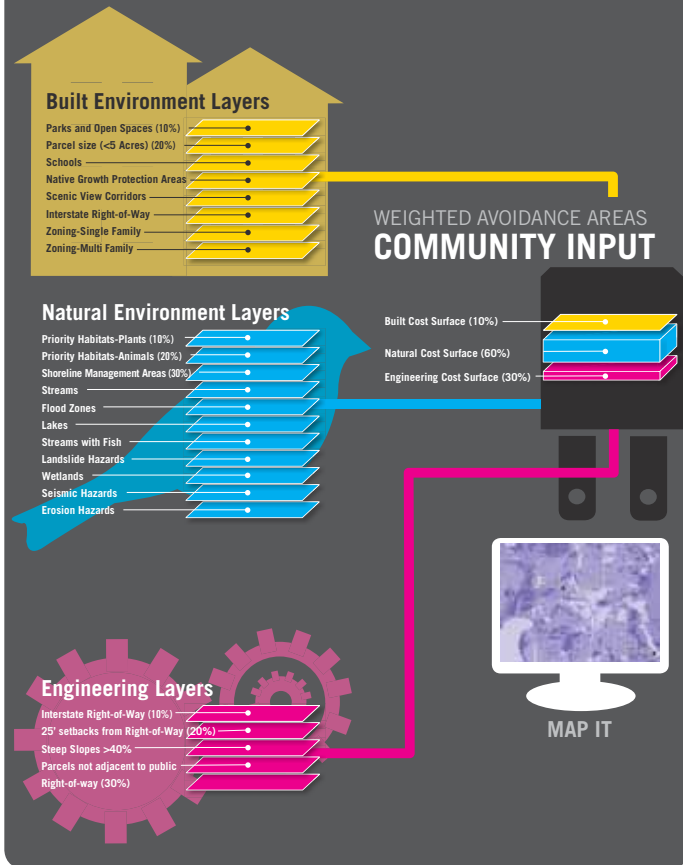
Built Environment Layers

Parks and Open Spaces (10%)
Parcel size (<5 Acres) (20%)
Schools
Native Growth Protection Areas
Scenic View Corridors
Interstate Right-of-Way
Zoning-Single Family
Zoning-Multi Family

WEIGHTED AVOIDANCE AREAS
COMMUNITY INPUT

Natural Environment Layers

Priority Habitats-Plants (10%)
Priority Habitats-Animals (20%)
Shoreline Management Areas (30%)
Streams
Flood Zones
Lakes
Streams with Fish
Landslide Hazards
Wetlands
Seismic Hazards
Erosion Hazards

Built Cost Surface (10%)
Natural Cost Surface (60%)
Engineering Cost Surface (30%)

MAP IT

Engineering Layers

Interstate Right-of-Way (10%)
25' setbacks from Right-of-Way (20%)
Steep Slopes >40%
Parcels not adjacent to public Right-of-way (30%)